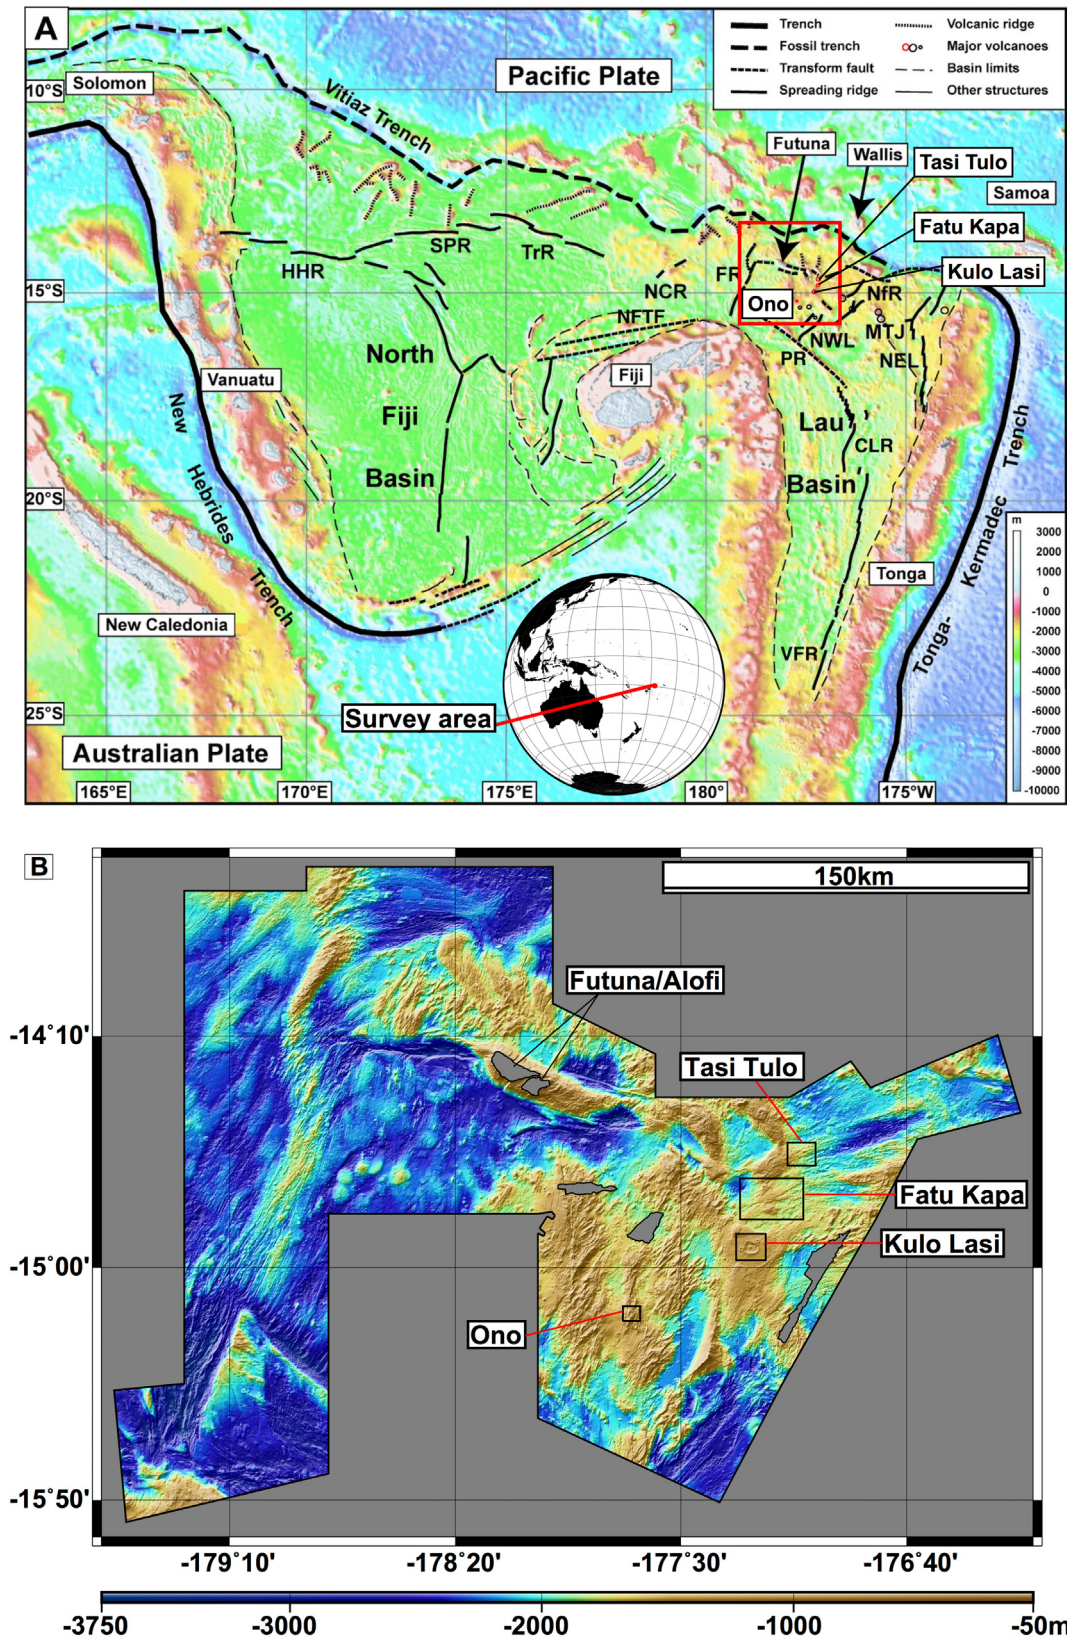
A

Trench
Fossil trench
Transform fault
Spreading ridge
Volcanic ridge
Major volcanoes
Basin limits
Other structures

Pacific Plate
10°S
Solomon
Vitiaz Trench
Futuna
Wallis
Tasi Tulo
Samoa
Fatu Kapa
Kulo Lasi
HHR
SPR
TrR
NCR
FR
NFTF
Ono
NfR
MTJ
15°S
NWL
PR
NEL
North
Fiji
Basin
Vanuatu
Fiji
New
Hebrides
Trench
Lau
CLR
Basin
Trench
20°S
Kermadec
Tonga
Tonga-
VFR
New Caledonia
25°S
Survey area
Australian Plate
165°E
170°E
175°E
180°
175°W
m
3000
2000
1000
0
-1000
-2000
-3000
-4000
-5000
-6000
-7000
-8000
-9000
-10000

B

150km
Futuna/Alofi
-14°10'
Tasi Tulo
Fatu Kapa
-15°00'
Kulo Lasi
Ono
-15°50'
-179°10'
-178°20'
-177°30'
-176°40'
-3750
-3000
-2000
-1000
-50m